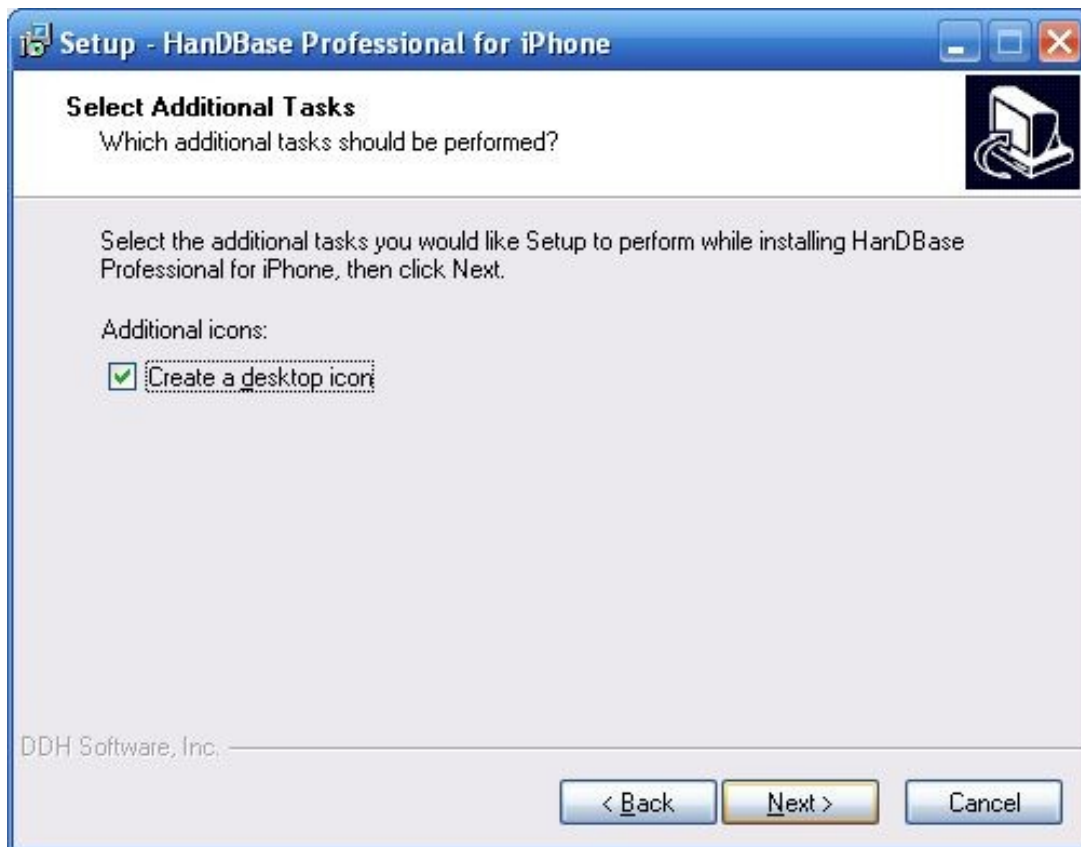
Setup - HanDBase Professional for iPhone

Select Additional Tasks
Which additional tasks should be performed?

Select the additional tasks you would like Setup to perform while installing HanDBase Professional for iPhone, then click Next.

Additional icons:

Create a desktop icon

DDH Software, Inc.

< Back
Next >
Cancel